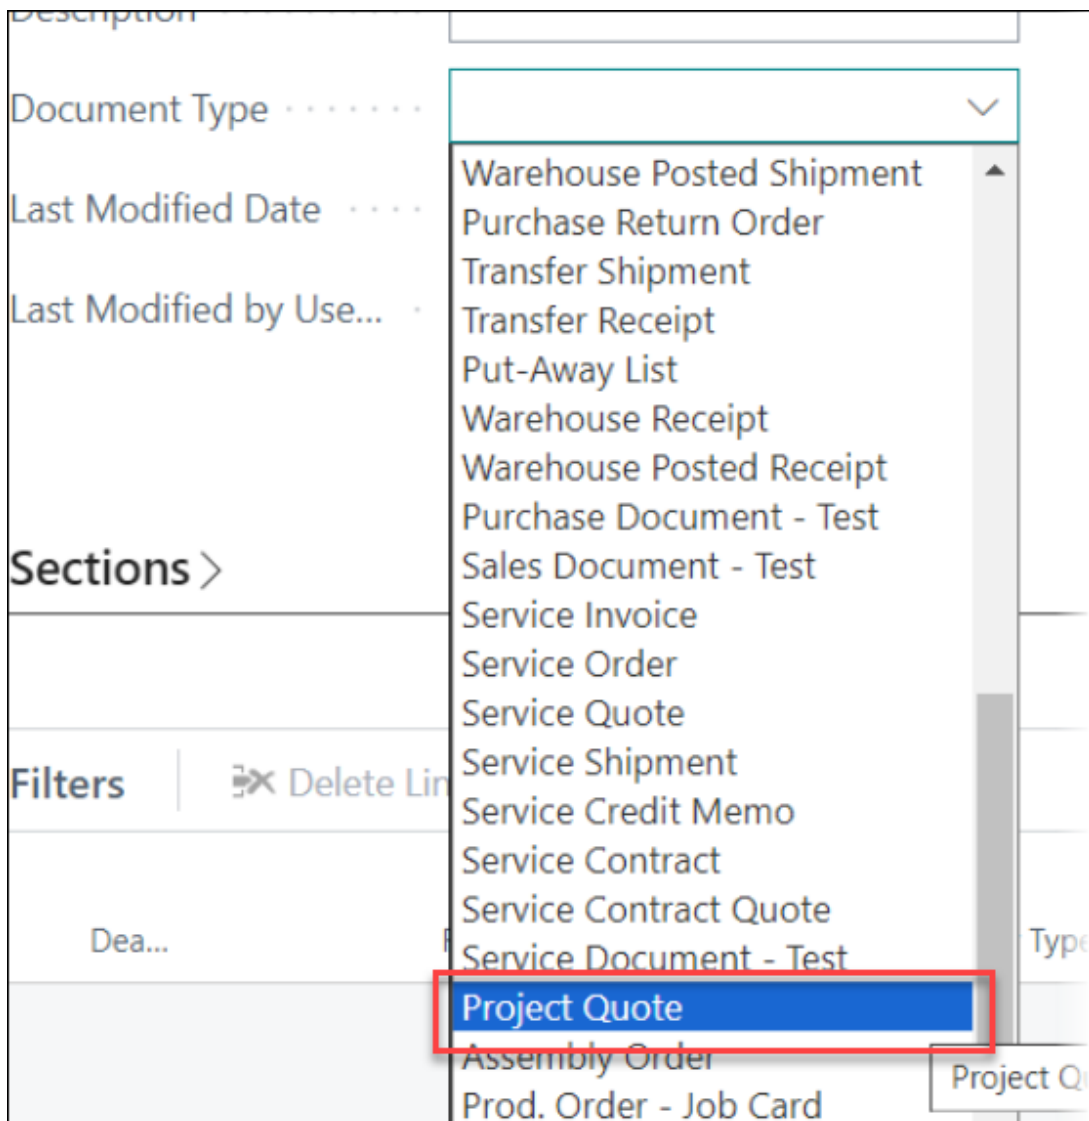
Description

Document Type

Last Modified Date

Last Modified by Use...

Sections

Filters

Delete Lin

Dea...

Typ

Warehouse Posted Shipment
Purchase Return Order
Transfer Shipment
Transfer Receipt
Put-Away List
Warehouse Receipt
Warehouse Posted Receipt
Purchase Document - Test
Sales Document - Test
Service Invoice
Service Order
Service Quote
Service Shipment
Service Credit Memo
Service Contract
Service Contract Quote
Service Document - Test
Project Quote
Assembly Order
Prod. Order - Job Card

Project Q